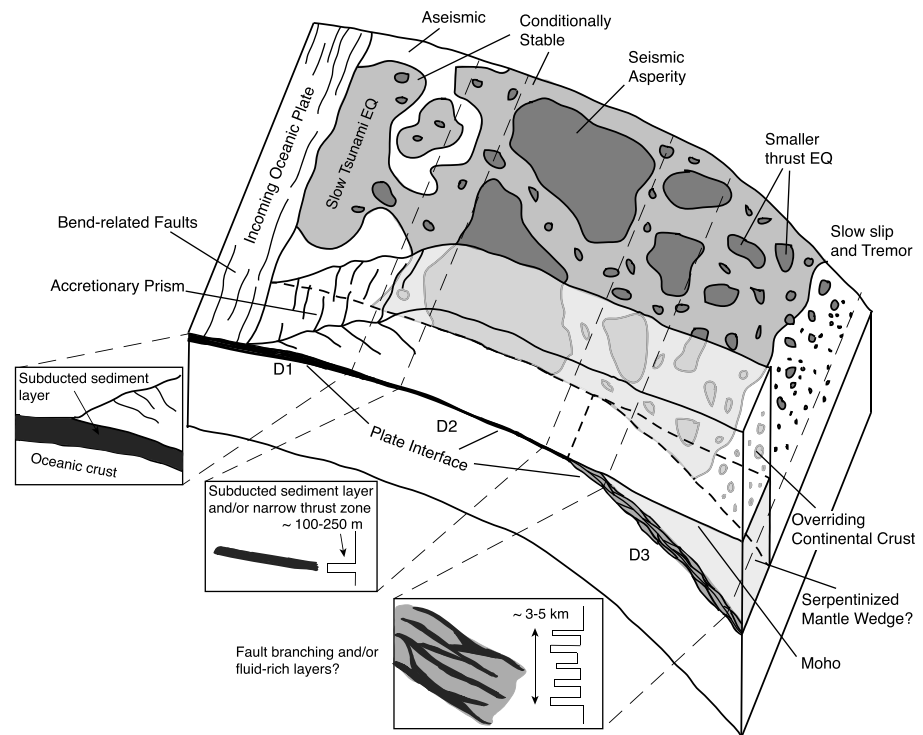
Aseismic

Conditionally Stable

Seismic Asperity

Smaller thrust EQ

Slow Tsunami EQ

Incoming Oceanic Plate

Bend-related Faults

Slow slip and Tremor

Accretionary Prism

Subducted sediment layer

Oceanic crust

D1

D2

Plate Interface

Subducted sediment layer and/or narrow thrust zone

~ 100-250 m

D3

Overriding Continental Crust

Serpentinized Mantle Wedge?

~ 3-5 km

Fault branching and/or fluid-rich layers?

Moho